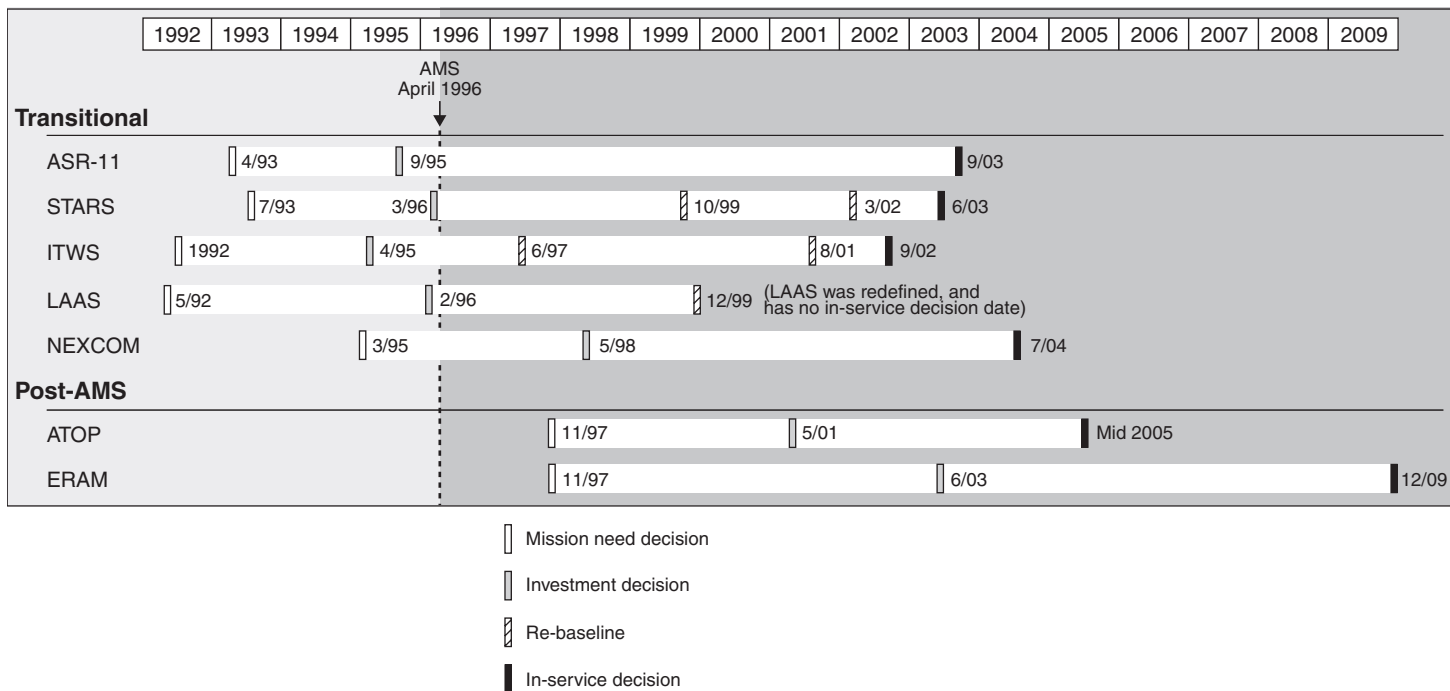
| 1992 | 1993 | 1994 | 1995 | 1996 | 1997 | 1998 | 1999 | 2000 | 2001 | 2002 | 2003 | 2004 | 2005 | 2006 | 2007 | 2008 | 2009 |
|---|---|---|---|---|---|---|---|---|---|---|---|---|---|---|---|---|---|

AMS
April 1996

Transitional

ASR-11 4/93 9/95 9/03

STARS 7/93 3/96 10/99 3/02 6/03

ITWS 1992 4/95 6/97 8/01 9/02

LAAS 5/92 2/96 12/99 (LAAS was redefined, and has no in-service decision date)

NEXCOM 3/95 5/98 7/04

Post-AMS

ATOP 11/97 5/01 Mid 2005

ERAM 11/97 6/03 12/09

Mission need decision

Investment decision

Re-baseline

In-service decision